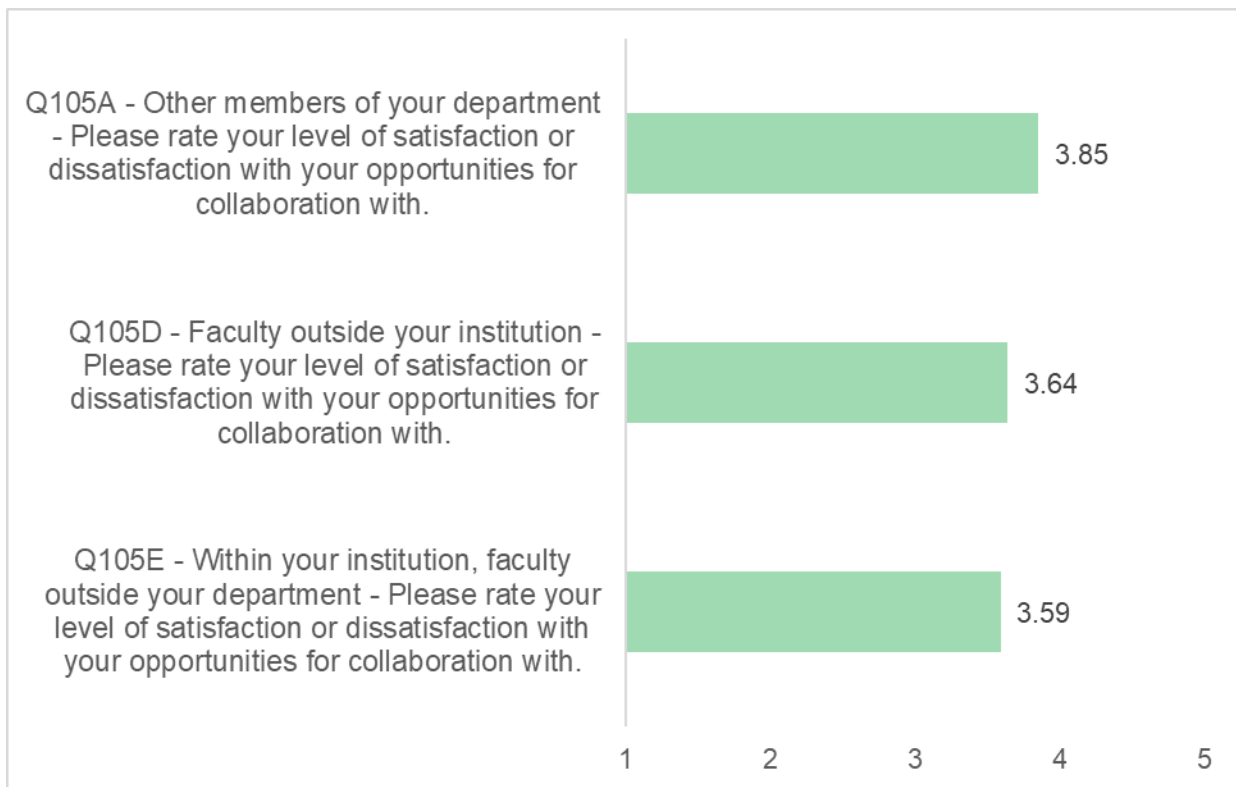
Q105A - Other members of your department - Please rate your level of satisfaction or dissatisfaction with your opportunities for collaboration with.

3.85

Q105D - Faculty outside your institution - Please rate your level of satisfaction or dissatisfaction with your opportunities for collaboration with.

3.64

Q105E - Within your institution, faculty outside your department - Please rate your level of satisfaction or dissatisfaction with your opportunities for collaboration with.

3.59

1 2 3 4 5